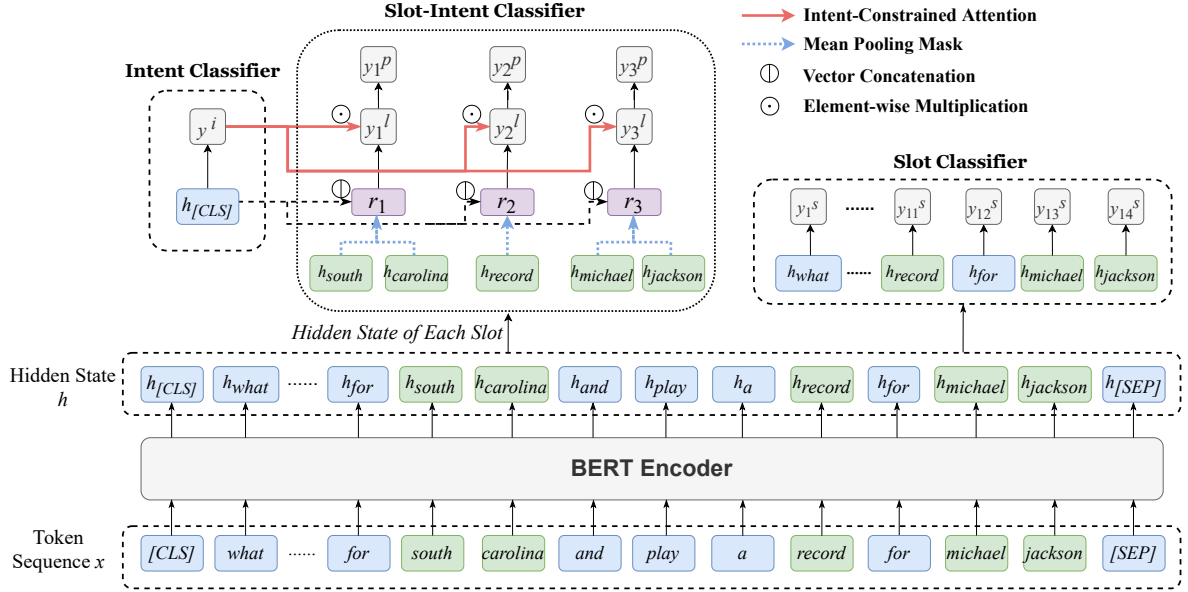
Slot-Intent Classifier

Intent-Constrained Attention

Mean Pooling Mask

Vector Concatenation

Element-wise Multiplication

Intent Classifier

$y_1^p$ $y_2^p$ $y_3^p$

$y^i$

$y_1^l$ $y_2^l$ $y_3^l$

$h_{[CLS]}$

$r_1$ $r_2$ $r_3$

$h_{south}$ $h_{carolina}$ $h_{record}$ $h_{michael}$ $h_{jackson}$

Slot Classifier

$y_1^s$ ...... $y_{11}^s$ $y_{12}^s$ $y_{13}^s$ $y_{14}^s$

$h_{what}$ ...... $h_{record}$ $h_{for}$ $h_{michael}$ $h_{jackson}$

Hidden State of Each Slot

Hidden State $h$

$h_{[CLS]}$ $h_{what}$ ...... $h_{for}$ $h_{south}$ $h_{carolina}$ $h_{and}$ $h_{play}$ $h_{a}$ $h_{record}$ $h_{for}$ $h_{michael}$ $h_{jackson}$ $h_{[SEP]}$

BERT Encoder

Token Sequence $x$

[CLS] what ...... for south carolina and play a record for michael jackson [SEP]